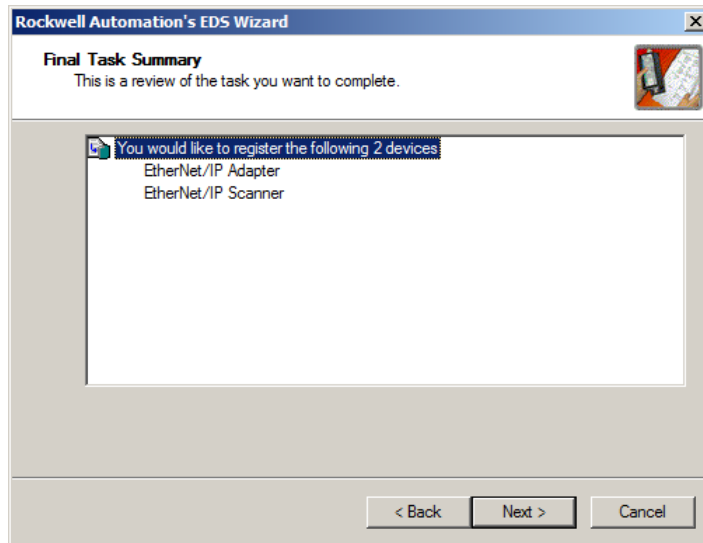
Rockwell Automation's EDS Wizard

Final Task Summary
This is a review of the task you want to complete.

You would like to register the following 2 devices.
EtherNet/IP Adapter
EtherNet/IP Scanner

< Back
Next >
Cancel